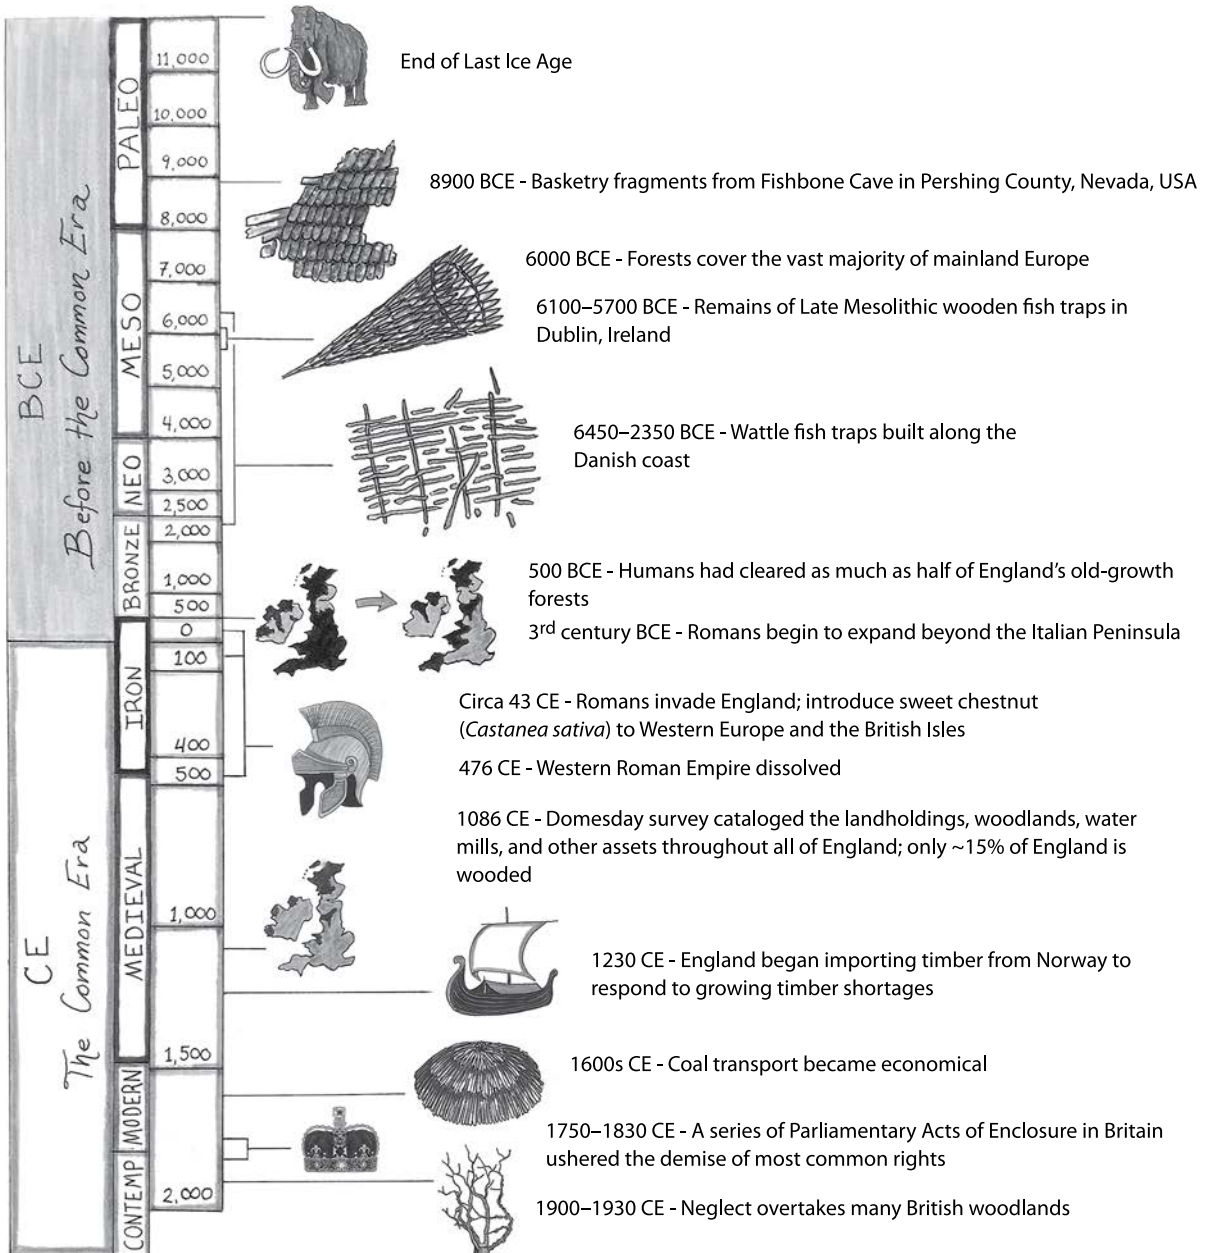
BCE
Before the Common Era

CE
The Common Era

PALEO
MESO
NEO
BRONZE
IRON
MEDIEVAL
MODERN
CONTEMP

11,000
10,000
9,000
8,000
7,000
6,000
5,000
4,000
3,000
2,500
2,000
1,000
500
0
100
400
500
1,000
1,500
2,000

End of Last Ice Age

8900 BCE - Basketry fragments from Fishbone Cave in Pershing County, Nevada, USA

6000 BCE - Forests cover the vast majority of mainland Europe

6100–5700 BCE - Remains of Late Mesolithic wooden fish traps in Dublin, Ireland

6450–2350 BCE - Wattle fish traps built along the Danish coast

500 BCE - Humans had cleared as much as half of England's old-growth forests

3$^{rd}$ century BCE - Romans begin to expand beyond the Italian Peninsula

Circa 43 CE - Romans invade England; introduce sweet chestnut (*Castanea sativa*) to Western Europe and the British Isles

476 CE - Western Roman Empire dissolved

1086 CE - Domesday survey cataloged the landholdings, woodlands, water mills, and other assets throughout all of England; only ~15% of England is wooded

1230 CE - England began importing timber from Norway to respond to growing timber shortages

1600s CE - Coal transport became economical

1750–1830 CE - A series of Parliamentary Acts of Enclosure in Britain ushered the demise of most common rights

1900–1930 CE - Neglect overtakes many British woodlands